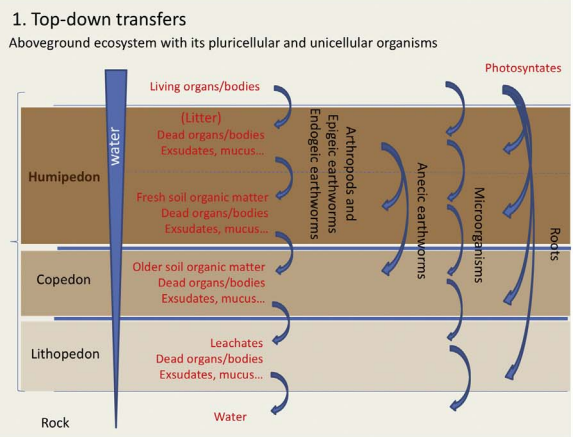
1. Top-down transfers

Aboveground ecosystem with its pluricellular and unicellular organisms

Photosyntates

Living organs/bodies

water

(Litter)
Dead organs/bodies
Exsudates, mucus…

Humipedon

Fresh soil organic matter
Dead organs/bodies
Exsudates, mucus…

Arthropods and Epigeic earthworms Endogeic earthworms

Anecic earthworms

Microorganisms

Roots

Copedon

Older soil organic matter
Dead organs/bodies
Exsudates, mucus…

Lithopedon

Leachates
Dead organs/bodies
Exsudates, mucus…

Rock

Water